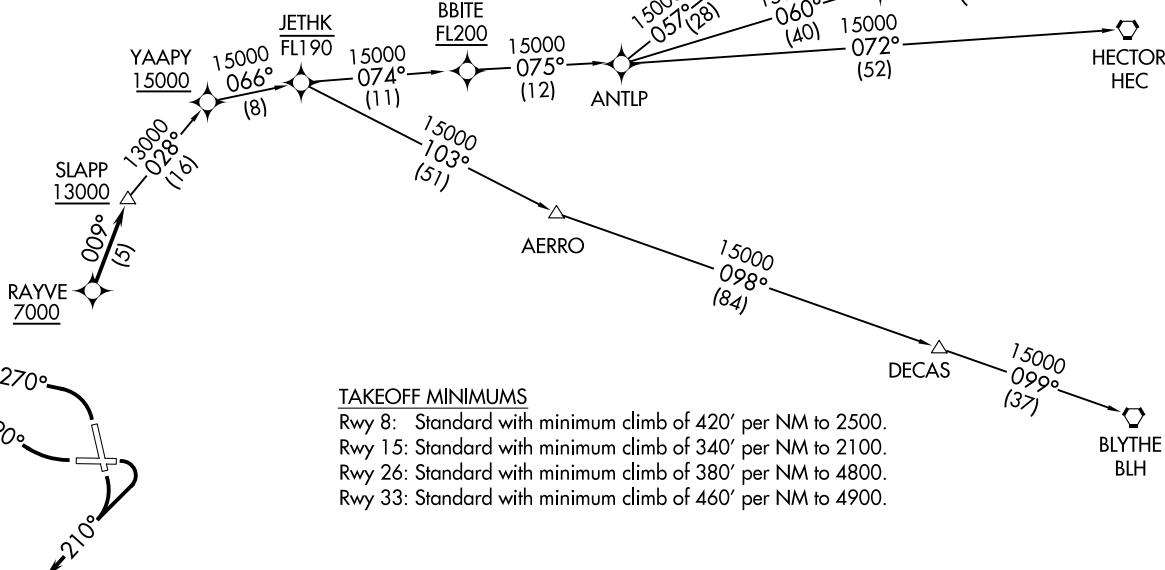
JETHK
FL190

BBITE
FL200

15000
057°
(28)

060°
(40)

15000
072°
(52)

HECTOR
HEC

YAAPY
15000

15000
066°
(8)

15000
074°
(11)

15000
075°
(12)

ANTLP

13000
028°
(16)

SLAPP
13000

15000
103°
(51)

AERRO

009°
(5)

RAYVE
7000

15000
098°
(84)

DECAS

15000
099°
(37)

BLYTHE
BLH

270°

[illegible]0°

210°

TAKEOFF MINIMUMS
Rwy 8: Standard with minimum climb of 420′ per NM to 2500.
Rwy 15: Standard with minimum climb of 340′ per NM to 2100.
Rwy 26: Standard with minimum climb of 380′ per NM to 4800.
Rwy 33: Standard with minimum climb of 460′ per NM to 4900.